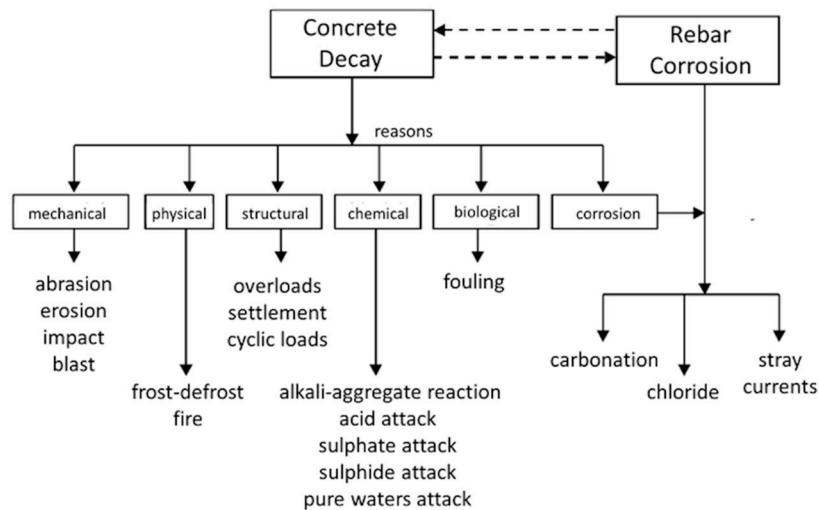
Concrete Decay

Rebar Corrosion

reasons

mechanical

physical

structural

chemical

biological

corrosion

abrasion
erosion
impact
blast

frost-defrost
fire

overloads
settlement
cyclic loads

alkali-aggregate reaction
acid attack
sulphate attack
sulphide attack
pure waters attack

fouling

carbonation

chloride

stray currents